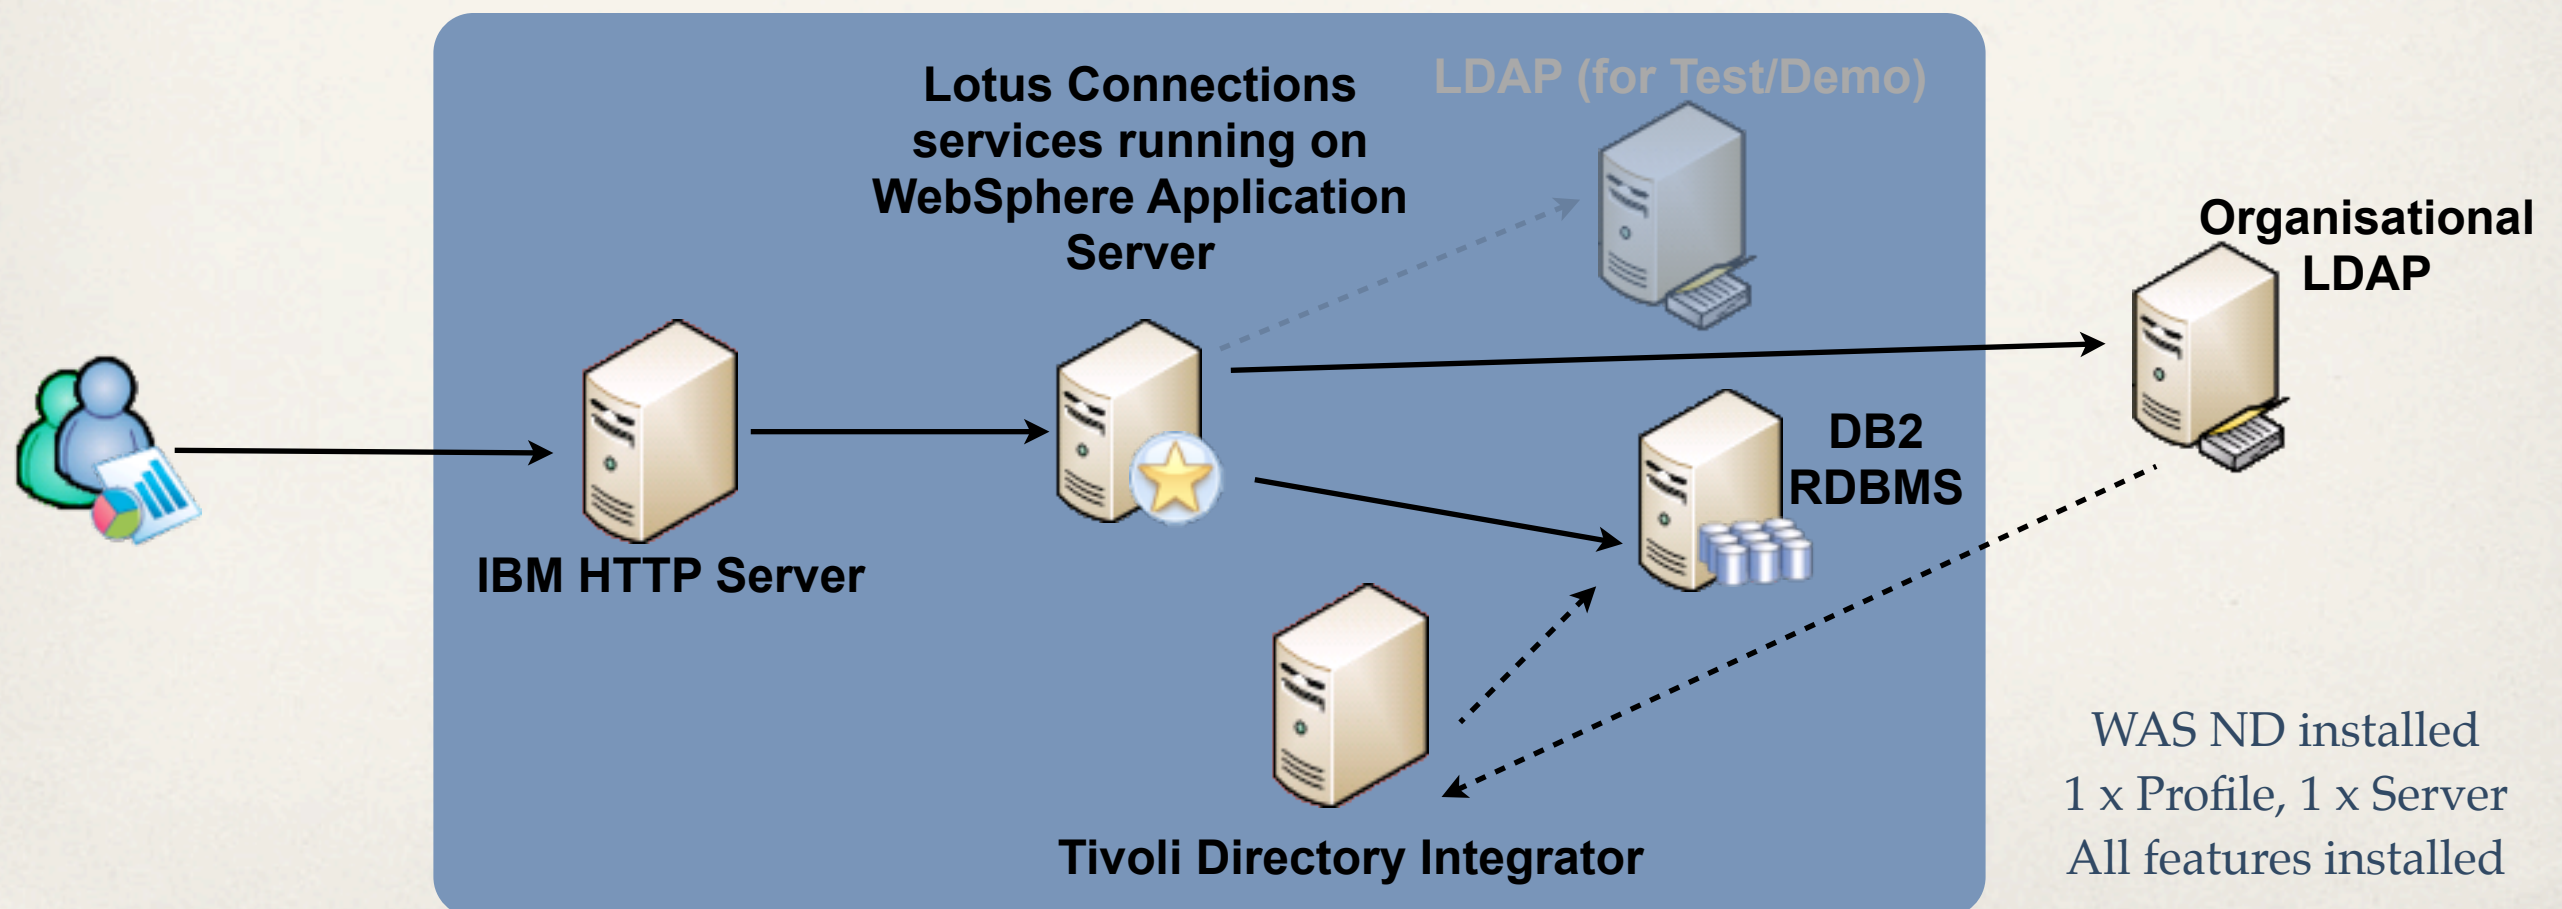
Lotus Connections services running on WebSphere Application Server

LDAP (for Test/Demo)

Organisational LDAP

DB2 RDBMS

IBM HTTP Server

Tivoli Directory Integrator

WAS ND installed
1 x Profile, 1 x Server
All features installed